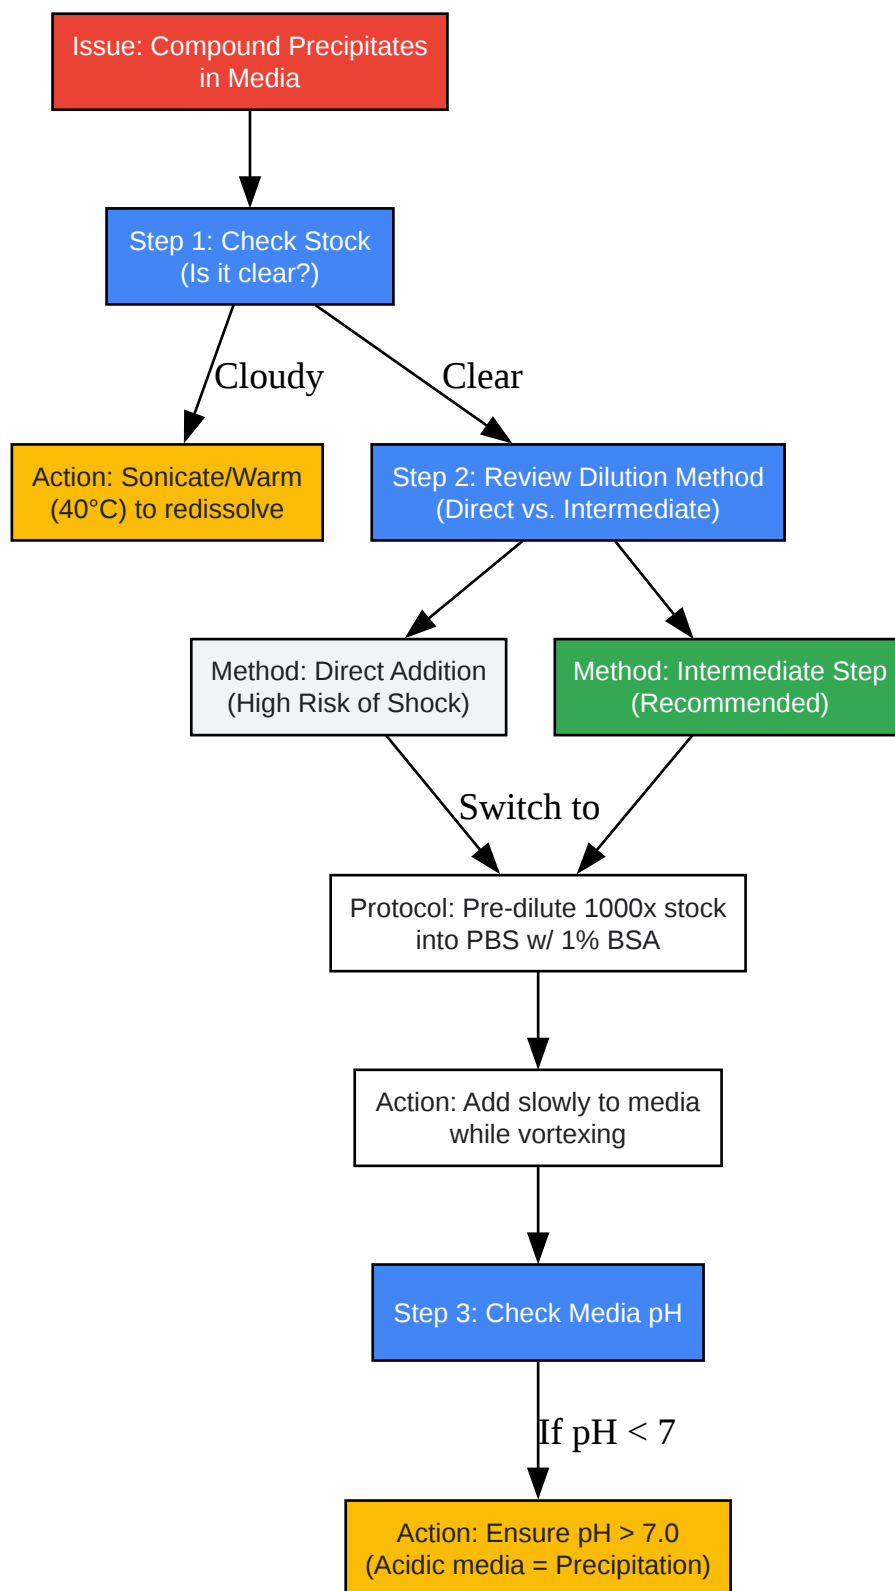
Issue: Compound Precipitates in Media

Step 1: Check Stock (Is it clear?)

Cloudy

Clear

Action: Sonicate/Warm (40°C) to redissolve

Step 2: Review Dilution Method (Direct vs. Intermediate)

Method: Direct Addition (High Risk of Shock)

Method: Intermediate Step (Recommended)

Switch to

Protocol: Pre-dilute 1000x stock into PBS w/ 1% BSA

Action: Add slowly to media while vortexing

Step 3: Check Media pH

If pH < 7

Action: Ensure pH > 7.0 (Acidic media = Precipitation)